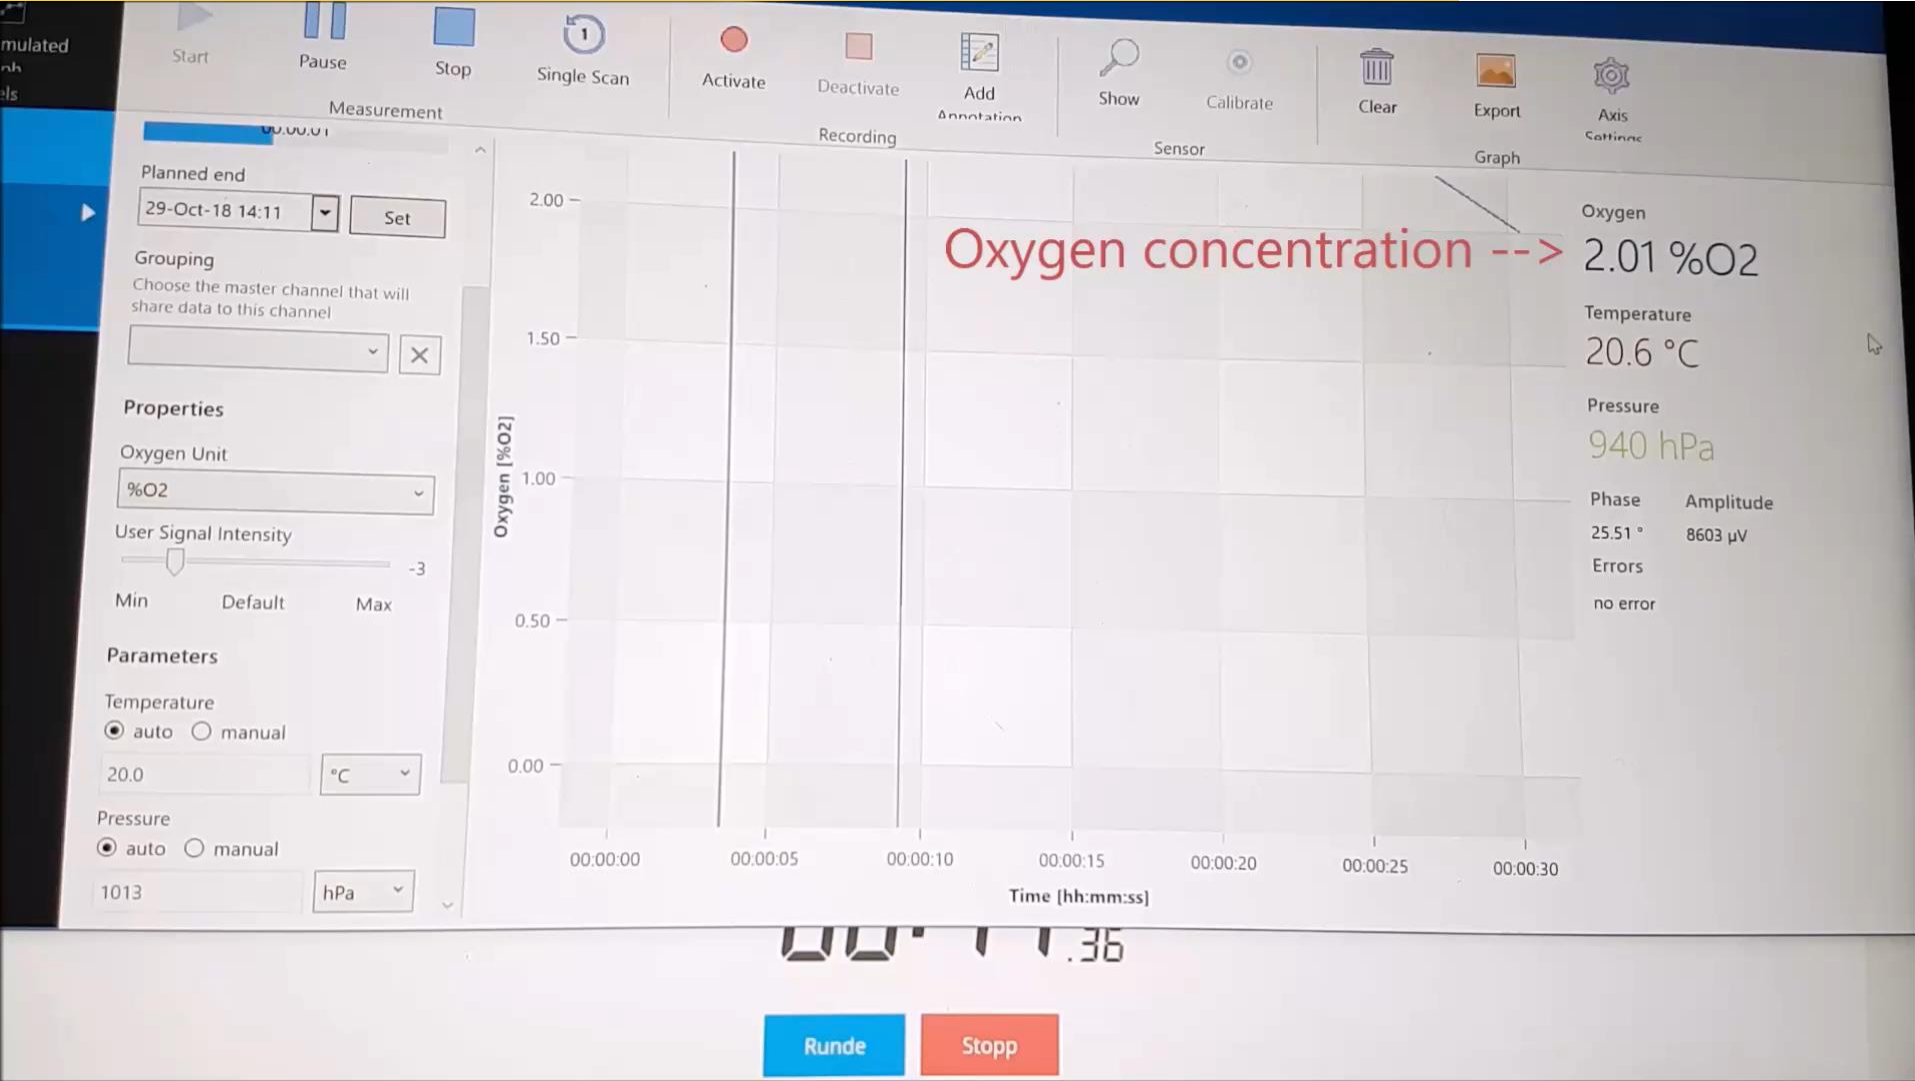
mulated
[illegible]
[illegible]

Start
Pause
Stop
Single Scan
Measurement
Activate
Deactivate
Add Annotation
Recording
Show
Calibrate
Sensor
Clear
Export
Axis Settings
Graph

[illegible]

Planned end
29-Oct-18 14:11
Set

Grouping
Choose the master channel that will share data to this channel

Properties

Oxygen Unit
%O2

User Signal Intensity
-3
Min
Default
Max

Parameters

Temperature
auto
manual
20.0
°C

Pressure
auto
manual
1013
hPa

2.00
1.50
1.00
0.50
0.00
Oxygen [%O2]
00:00:00
00:00:05
00:00:10
00:00:15
00:00:20
00:00:25
00:00:30
Time [hh:mm:ss]

Oxygen concentration -->

Oxygen
2.01 %O2
Temperature
20.6 °C
Pressure
940 hPa
Phase
25.51 °
Amplitude
8603 µV
Errors
no error

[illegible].36

Runde
Stopp